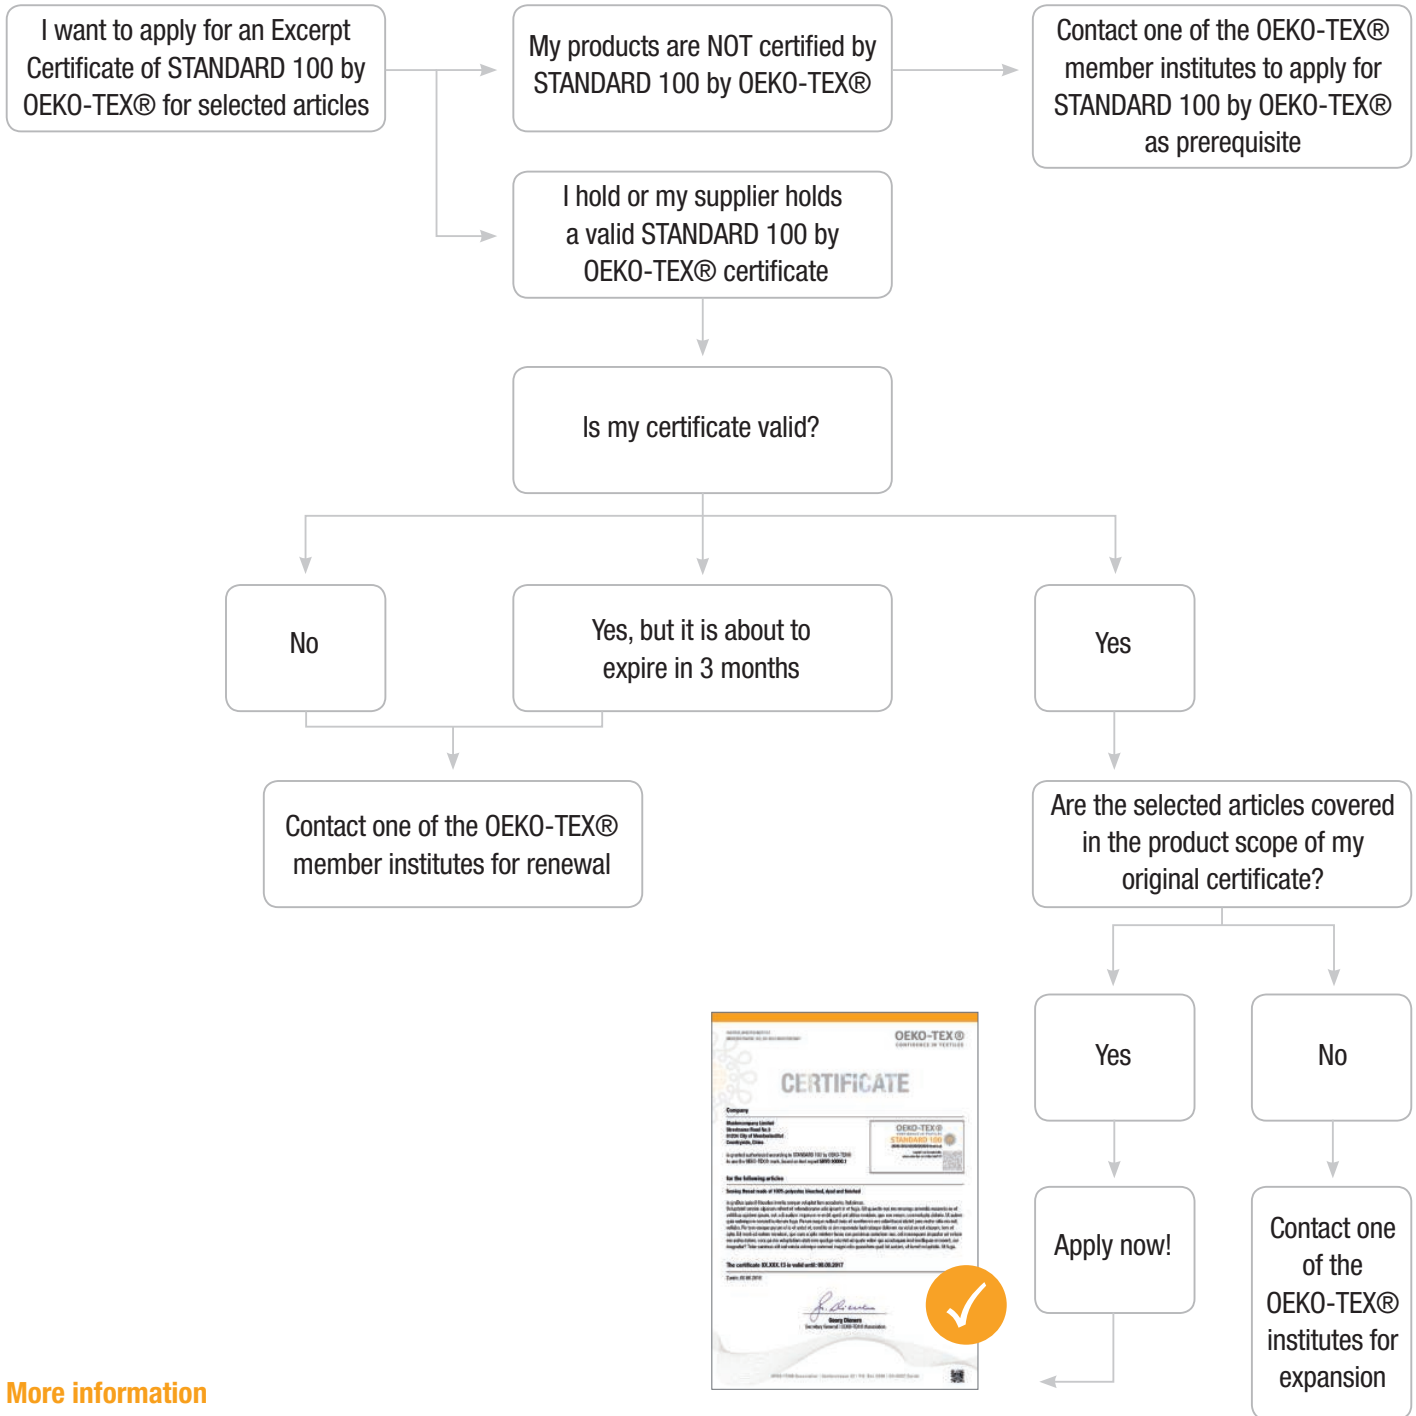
I want to apply for an Excerpt Certificate of STANDARD 100 by OEKO-TEX® for selected articles

My products are NOT certified by STANDARD 100 by OEKO-TEX®

Contact one of the OEKO-TEX® member institutes to apply for STANDARD 100 by OEKO-TEX® as prerequisite

I hold or my supplier holds a valid STANDARD 100 by OEKO-TEX® certificate

Is my certificate valid?

No

Yes, but it is about to expire in 3 months

Yes

Contact one of the OEKO-TEX® member institutes for renewal

Are the selected articles covered in the product scope of my original certificate?

OEKO-TEX®

CERTIFICATE

OEKO-TEX®
STANDARD 100

Yes

No

Apply now!

Contact one of the OEKO-TEX® institutes for expansion

More information